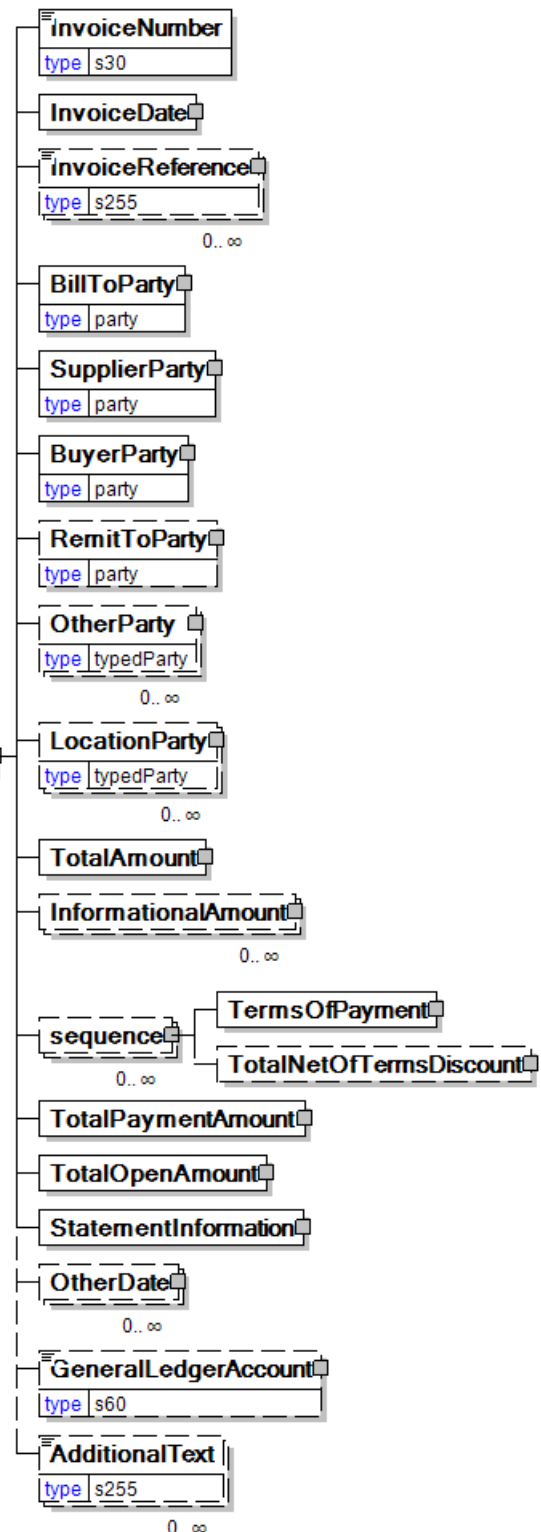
invoiceNumber
type s30

InvoiceDate

invoiceReference
type s255
0..∞

BillToParty
type party

SupplierParty
type party

BuyerParty
type party

RemitToParty
type party

OtherParty
type typedParty
0..∞

LocationParty
type typedParty
0..∞

TotalAmount

InformationalAmount
0..∞

sequence
0..∞
TermsOfPayment
TotalNetOfTermsDiscount

TotalPaymentAmount

TotalOpenAmount

StatementInformation

OtherDate
0..∞

GeneralLedgerAccount
type s60

AdditionalText
type s255
0..∞